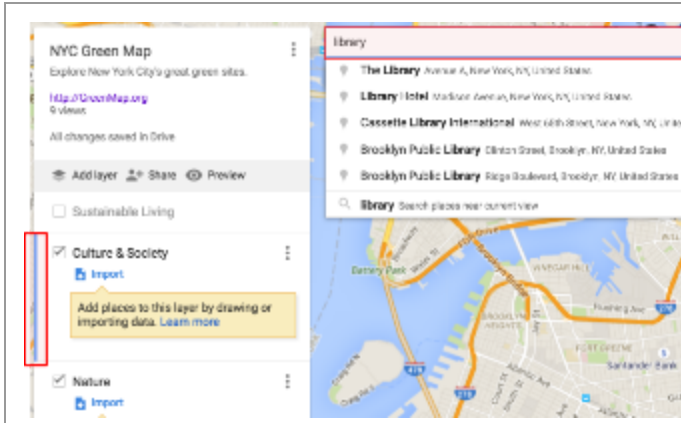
NYC Green Map
Explore New York City's great green sites.
http://GreenMap.org
9 views
All changes saved in Drive
Add layer Share Preview
Sustainable Living
Culture & Society
Import
Add places to this layer by drawing or importing data. Learn more
Nature
Import

library
The Library Avenue A, New York, NY, United States
Library Hotel Madison Avenue, New York, NY, United States
Cassette Library International West 46th Street, New York, NY, United States
Brooklyn Public Library Clinton Street, Brooklyn, NY, United States
Brooklyn Public Library Ridge Boulevard, Brooklyn, NY, United States
library Search places near current view

Battery Park
478
278
Santander Bank